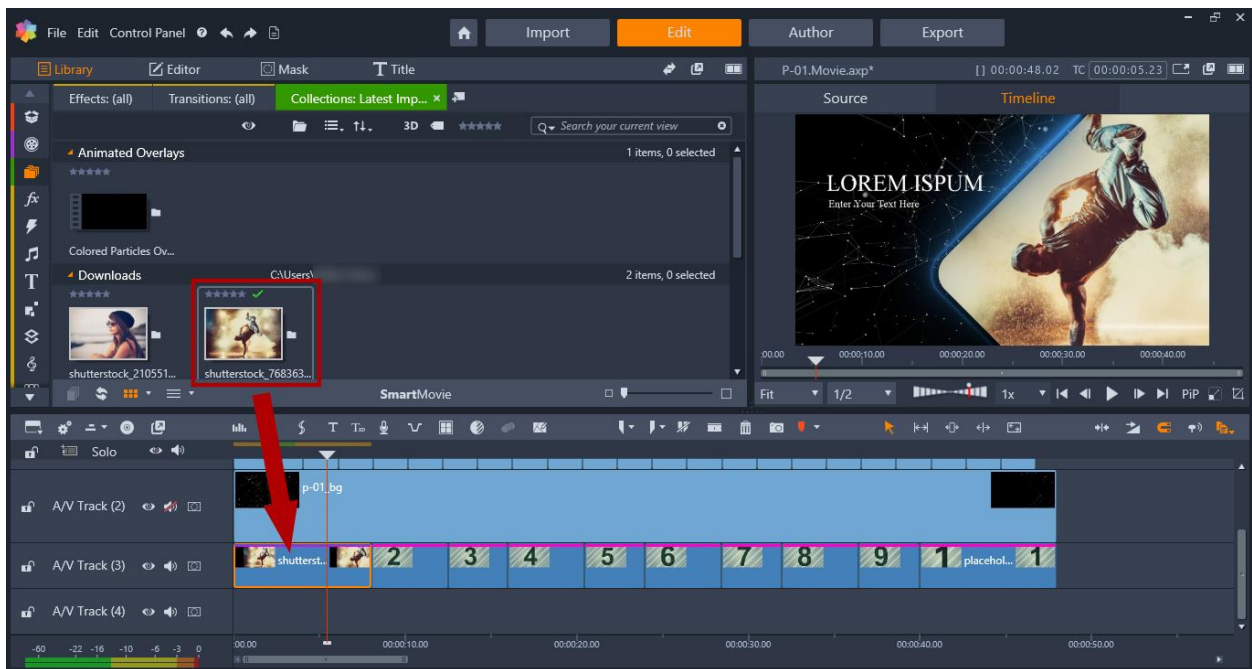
File Edit Control Panel

Import Edit Author Export

Library Editor Mask Title

P-01.Movie.axp* [] 00:00:48.02 TC 00:00:05.23

Effects: (all) Transitions: (all) Collections: Latest Imp... ×

Source Timeline

3D Search your current view

Animated Overlays 1 items, 0 selected

Colored Particles Ov...

Downloads C:\Users\ 2 items, 0 selected

shutterstock_210551... shutterstock_768363...

SmartMovie

LOREM ISPUM
Enter Your Text Here

00:00 00:00:10.00 00:00:20.00 00:00:30.00 00:00:40.00

Fit 1/2 1x PiP

Solo

A/V Track (2) p-01_bg

A/V Track (3) shutterst... 2 3 4 5 6 7 8 9 1 placehol... 1

A/V Track (4)

-60 -22 -16 -10 -6 -3 0 00.00 00:00:10.00 00:00:20.00 00:00:30.00 00:00:40.00 00:00:50.00